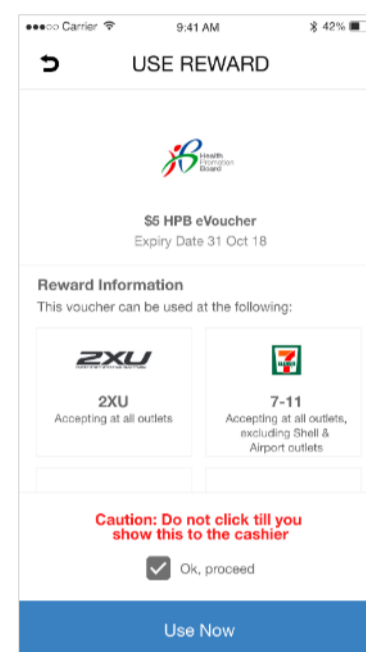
●●●○○ Carrier 9:41 AM 42%

USE REWARD

Health Promotion Board

$5 HPB eVoucher

Expiry Date 31 Oct 18

Reward Information

This voucher can be used at the following:

2XU

2XU

Accepting at all outlets

7-11

Accepting at all outlets, excluding Shell & Airport outlets

Caution: Do not click till you show this to the cashier

Ok, proceed

Use Now